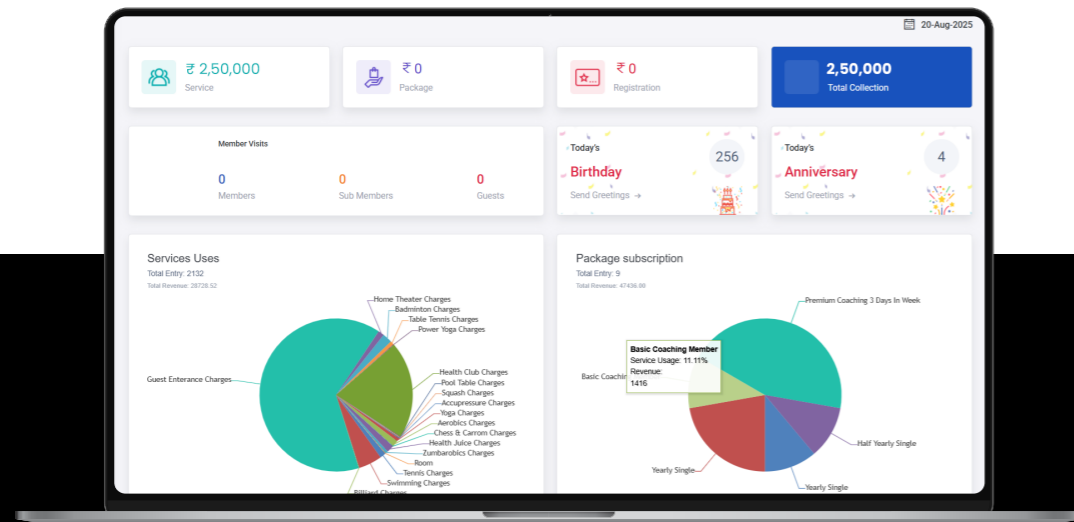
20-Aug-2025

₹ 2,50,000
Service

₹ 0
Package

₹ 0
Registration

2,50,000
Total Collection

Member Visits

0
Members

0
Sub Members

0
Guests

Today's
Birthday
256
Send Greetings →

Today's
Anniversary
4
Send Greetings →

Services Uses
Total Entry: 2132
Total Revenue: 28728.52

Home Theater Charges
Badminton Charges
Table Tennis Charges
Power Yoga Charges
Guest Enterance Charges
Health Club Charges
Pool Table Charges
Squash Charges
Accupressure Charges
Yoga Charges
Aerobics Charges
Chess & Carrom Charges
Health Juice Charges
Zumbarobics Charges
Room
Tennis Charges
Swimming Charges
Billiard Charges

Package subscription
Total Entry: 9
Total Revenue: 47436.00

Premium Coaching 3 Days In Week
Basic Coaching
Basic Coaching Member
Service Usage: 11.11%
Revenue:
1416
Half Yearly Single
Yearly Single
Yearly Single